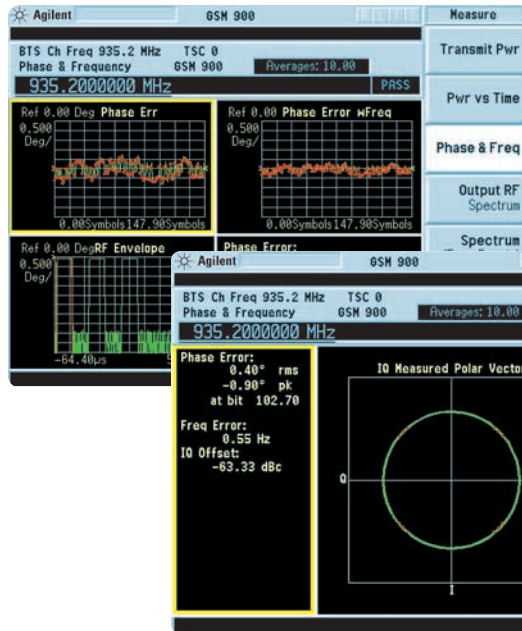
Agilent GSM 900

Measure

BTS Ch Freq 935.2 MHz TSC 0
Phase & Frequency GSM 900 Averages: 10.00

935.2000000 MHz PASS

Ref 0.00 Deg Phase Err
0.500 Deg/

0.00Symbols 147.90Symbols

Ref 0.00 Deg Phase Error wFreq
0.500 Deg/

0.00Symbols 147.90Symbols

Ref 0.00 Deg RF Envelope
0.500 Deg/

-64.40μs

Phase Error:

Transmit Pwr

Pwr vs Time

Phase & Freq

Output RF Spectrum

Spectrum

Agilent GSM 900

BTS Ch Freq 935.2 MHz TSC 0
Phase & Frequency GSM 900 Averages: 10.00

935.2000000 MHz

Phase Error:
0.40° rms
-0.90° pk
at bit 102.70

Freq Error:
0.55 Hz
IQ Offset:
-63.33 dBc

IQ Measured Polar Vector

Q

I